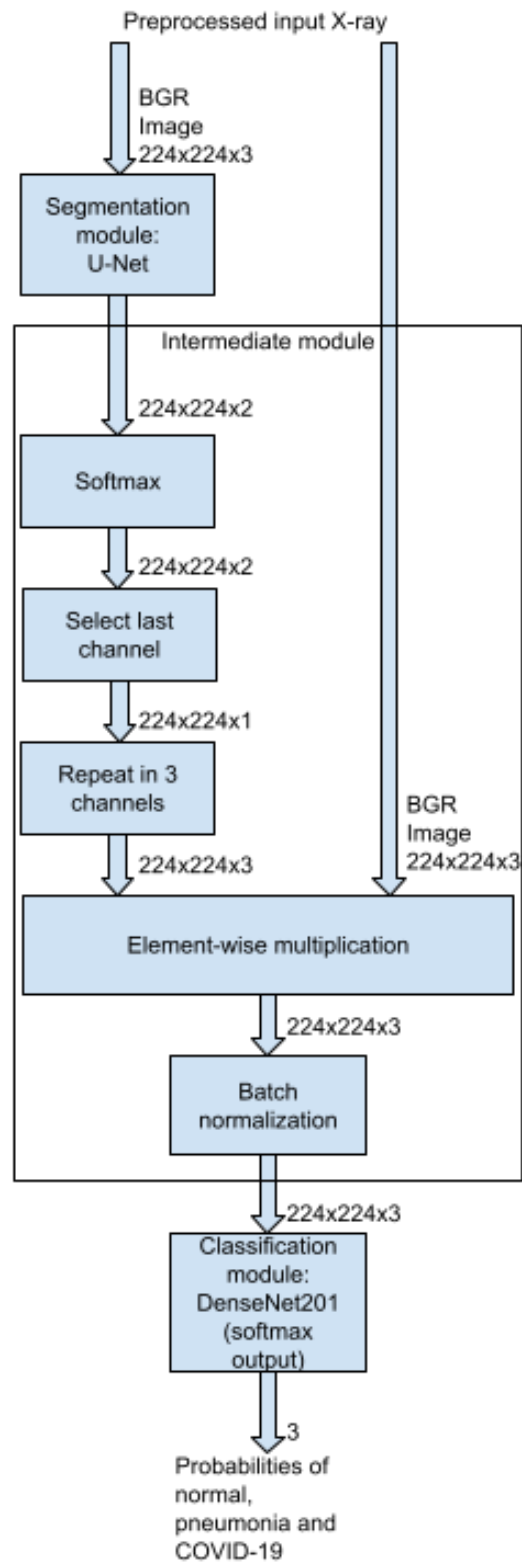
Preprocessed input X-ray

BGR Image 224x224x3

Segmentation module: U-Net

Intermediate module

224x224x2

Softmax

224x224x2

Select last channel

224x224x1

Repeat in 3 channels

BGR Image 224x224x3

224x224x3

Element-wise multiplication

224x224x3

Batch normalization

224x224x3

Classification module: DenseNet201 (softmax output)

3

Probabilities of normal, pneumonia and COVID-19